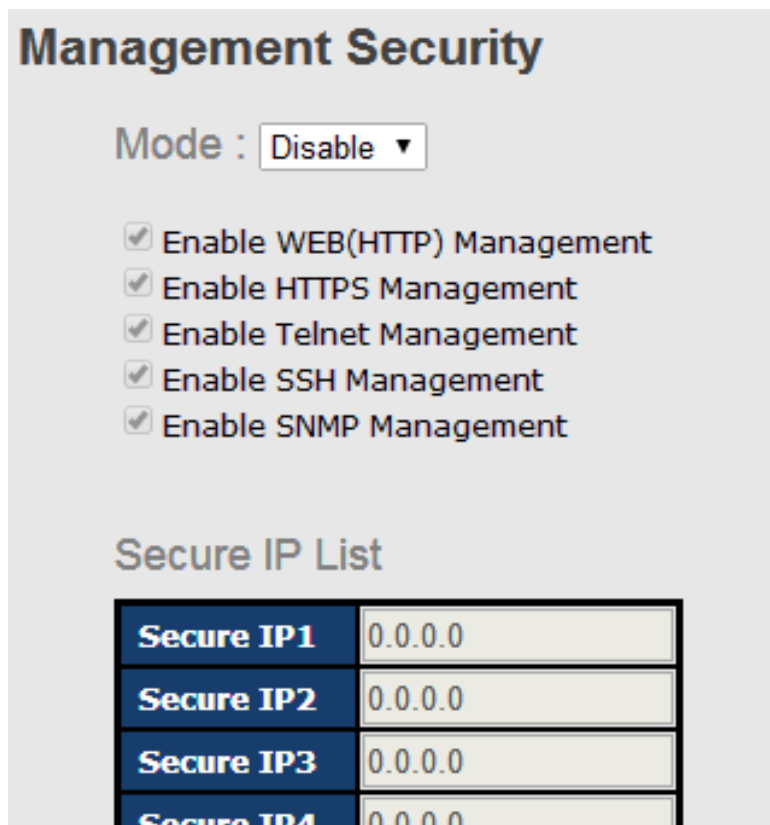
Management Security

Mode : Disable ▼

Enable WEB(HTTP) Management
Enable HTTPS Management
Enable Telnet Management
Enable SSH Management
Enable SNMP Management

Secure IP List

| Secure IP1 | 0.0.0.0 |
|---|---|
| Secure IP2 | 0.0.0.0 |
| Secure IP3 | 0.0.0.0 |
| Secure IP4 | 0.0.0.0 |